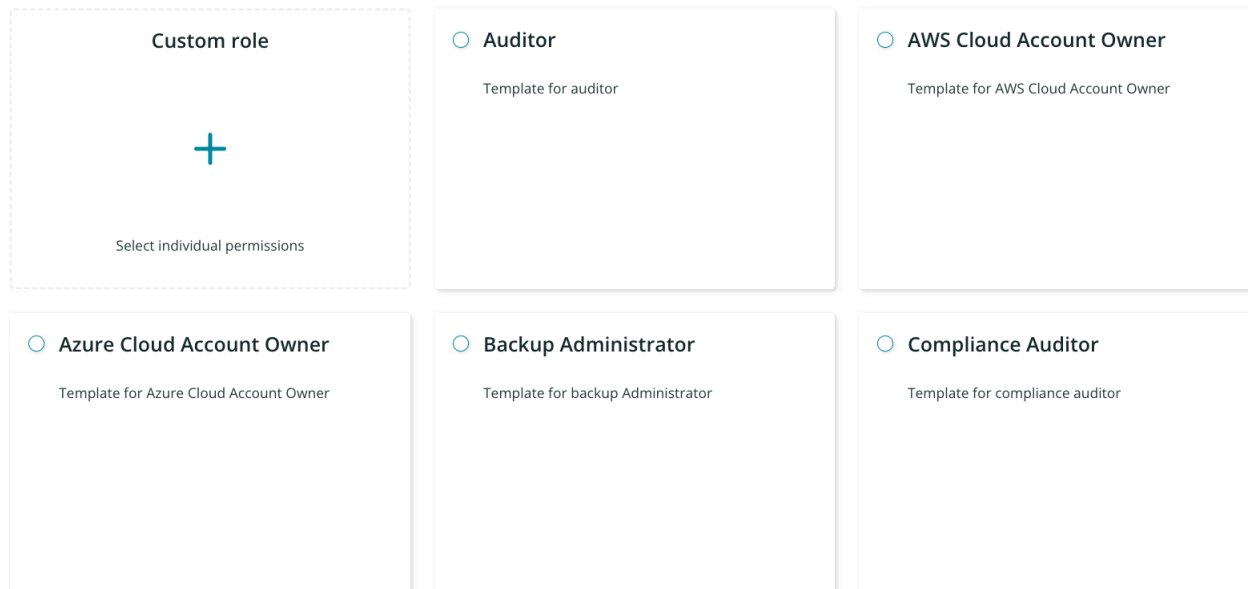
Custom role

+

Select individual permissions

Auditor

Template for auditor

AWS Cloud Account Owner

Template for AWS Cloud Account Owner

Azure Cloud Account Owner

Template for Azure Cloud Account Owner

Backup Administrator

Template for backup Administrator

Compliance Auditor

Template for compliance auditor